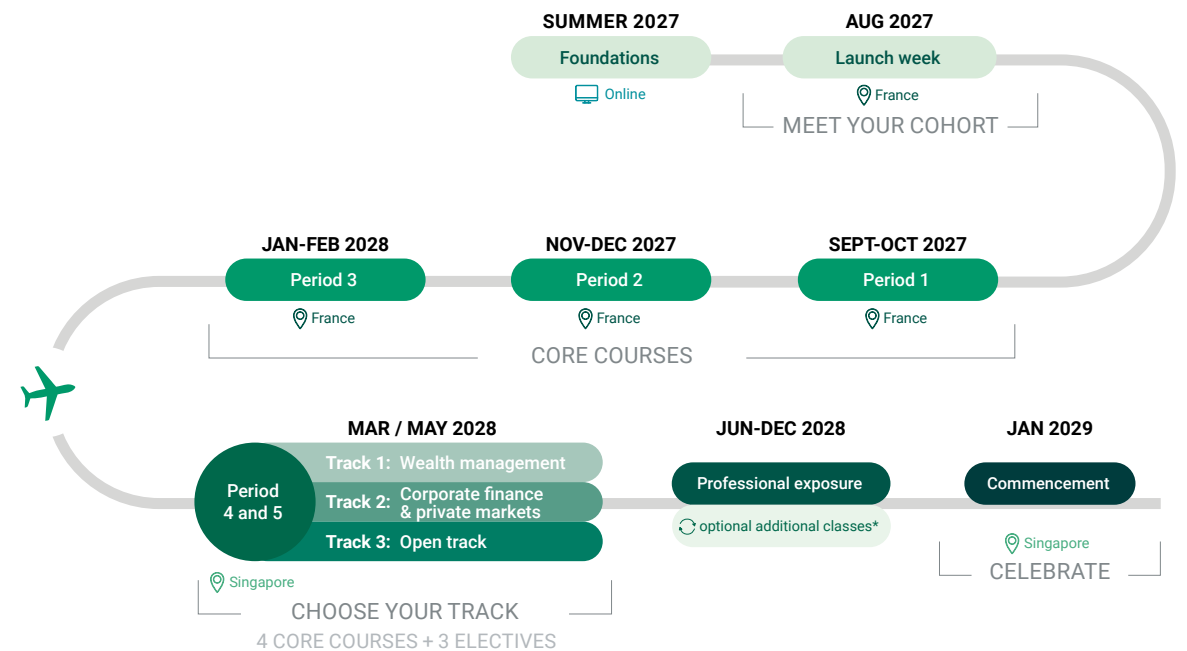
SUMMER 2027
Foundations
Online

AUG 2027
Launch week
France

MEET YOUR COHORT

JAN-FEB 2028
Period 3
France

NOV-DEC 2027
Period 2
France

SEPT-OCT 2027
Period 1
France

CORE COURSES

MAR / MAY 2028
Period 4 and 5
Track 1: Wealth management
Track 2: Corporate finance & private markets
Track 3: Open track
Singapore

CHOOSE YOUR TRACK
4 CORE COURSES + 3 ELECTIVES

JUN-DEC 2028
Professional exposure
optional additional classes*

JAN 2029
Commencement
Singapore

CELEBRATE